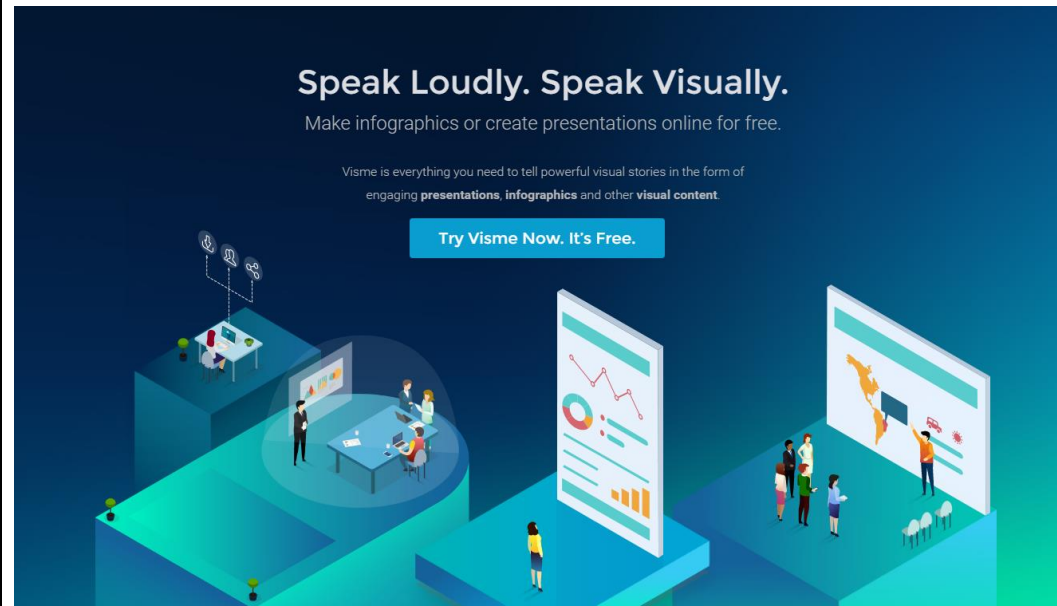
Speak Loudly. Speak Visually.

Make infographics or create presentations online for free.

Visme is everything you need to tell powerful visual stories in the form of engaging **presentations**, **infographics** and other **visual content**.

Try Visme Now. It's Free.